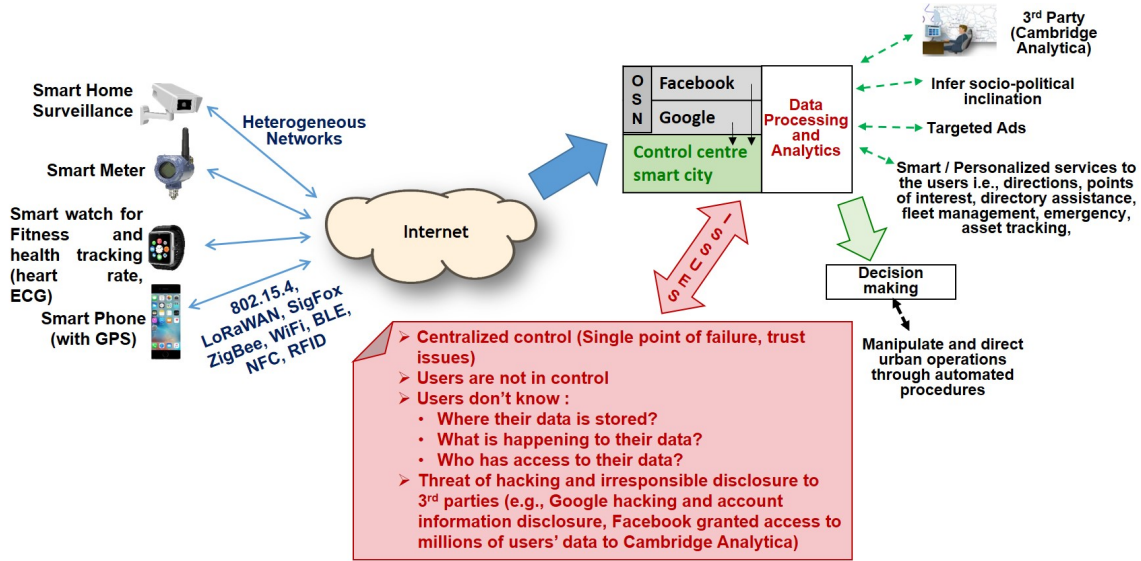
Smart Home Surveillance

Smart Meter

Smart watch for Fitness and health tracking (heart rate, ECG)

Smart Phone (with GPS)

Heterogeneous Networks

802.15.4, LoRaWAN, SigFox ZigBee, WiFi, BLE, NFC, RFID

Internet

O S N

Facebook

Google

Control centre smart city

Data Processing and Analytics

3rd Party (Cambridge Analytica)

Infer socio-political inclination

Targeted Ads

Smart / Personalized services to the users i.e., directions, points of interest, directory assistance, fleet management, emergency, asset tracking,

Decision making

Manipulate and direct urban operations through automated procedures

Issues

➢ Centralized control (Single point of failure, trust issues)
➢ Users are not in control
➢ Users don't know :
• Where their data is stored?
• What is happening to their data?
• Who has access to their data?
➢ Threat of hacking and irresponsible disclosure to 3rd parties (e.g., Google hacking and account information disclosure, Facebook granted access to millions of users' data to Cambridge Analytica)